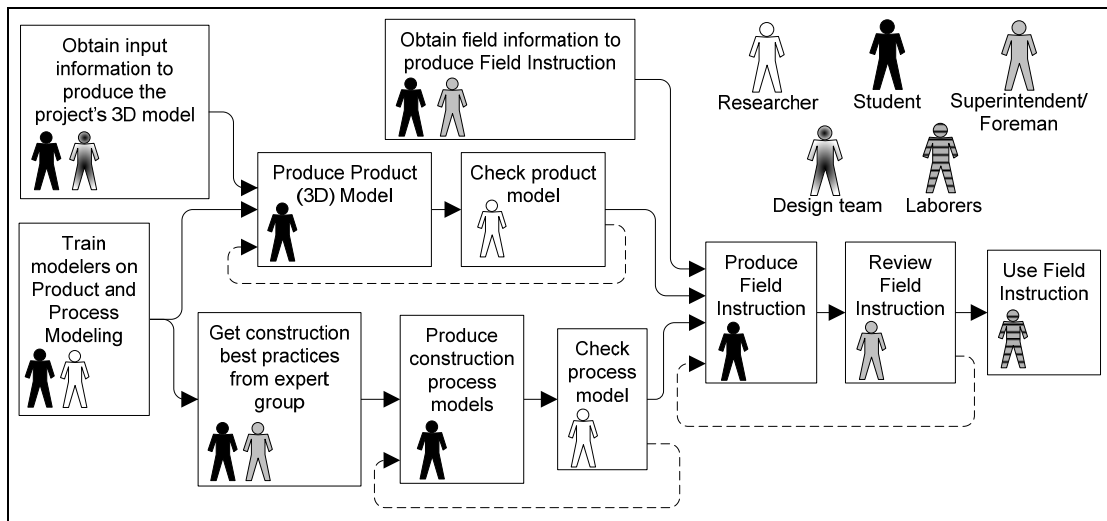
Obtain input information to produce the project's 3D model

Obtain field information to produce Field Instruction

Researcher

Student

Superintendent/ Foreman

Design team

Laborers

Produce Product (3D) Model

Check product model

Train modelers on Product and Process Modeling

Produce Field Instruction

Review Field Instruction

Use Field Instruction

Get construction best practices from expert group

Produce construction process models

Check process model